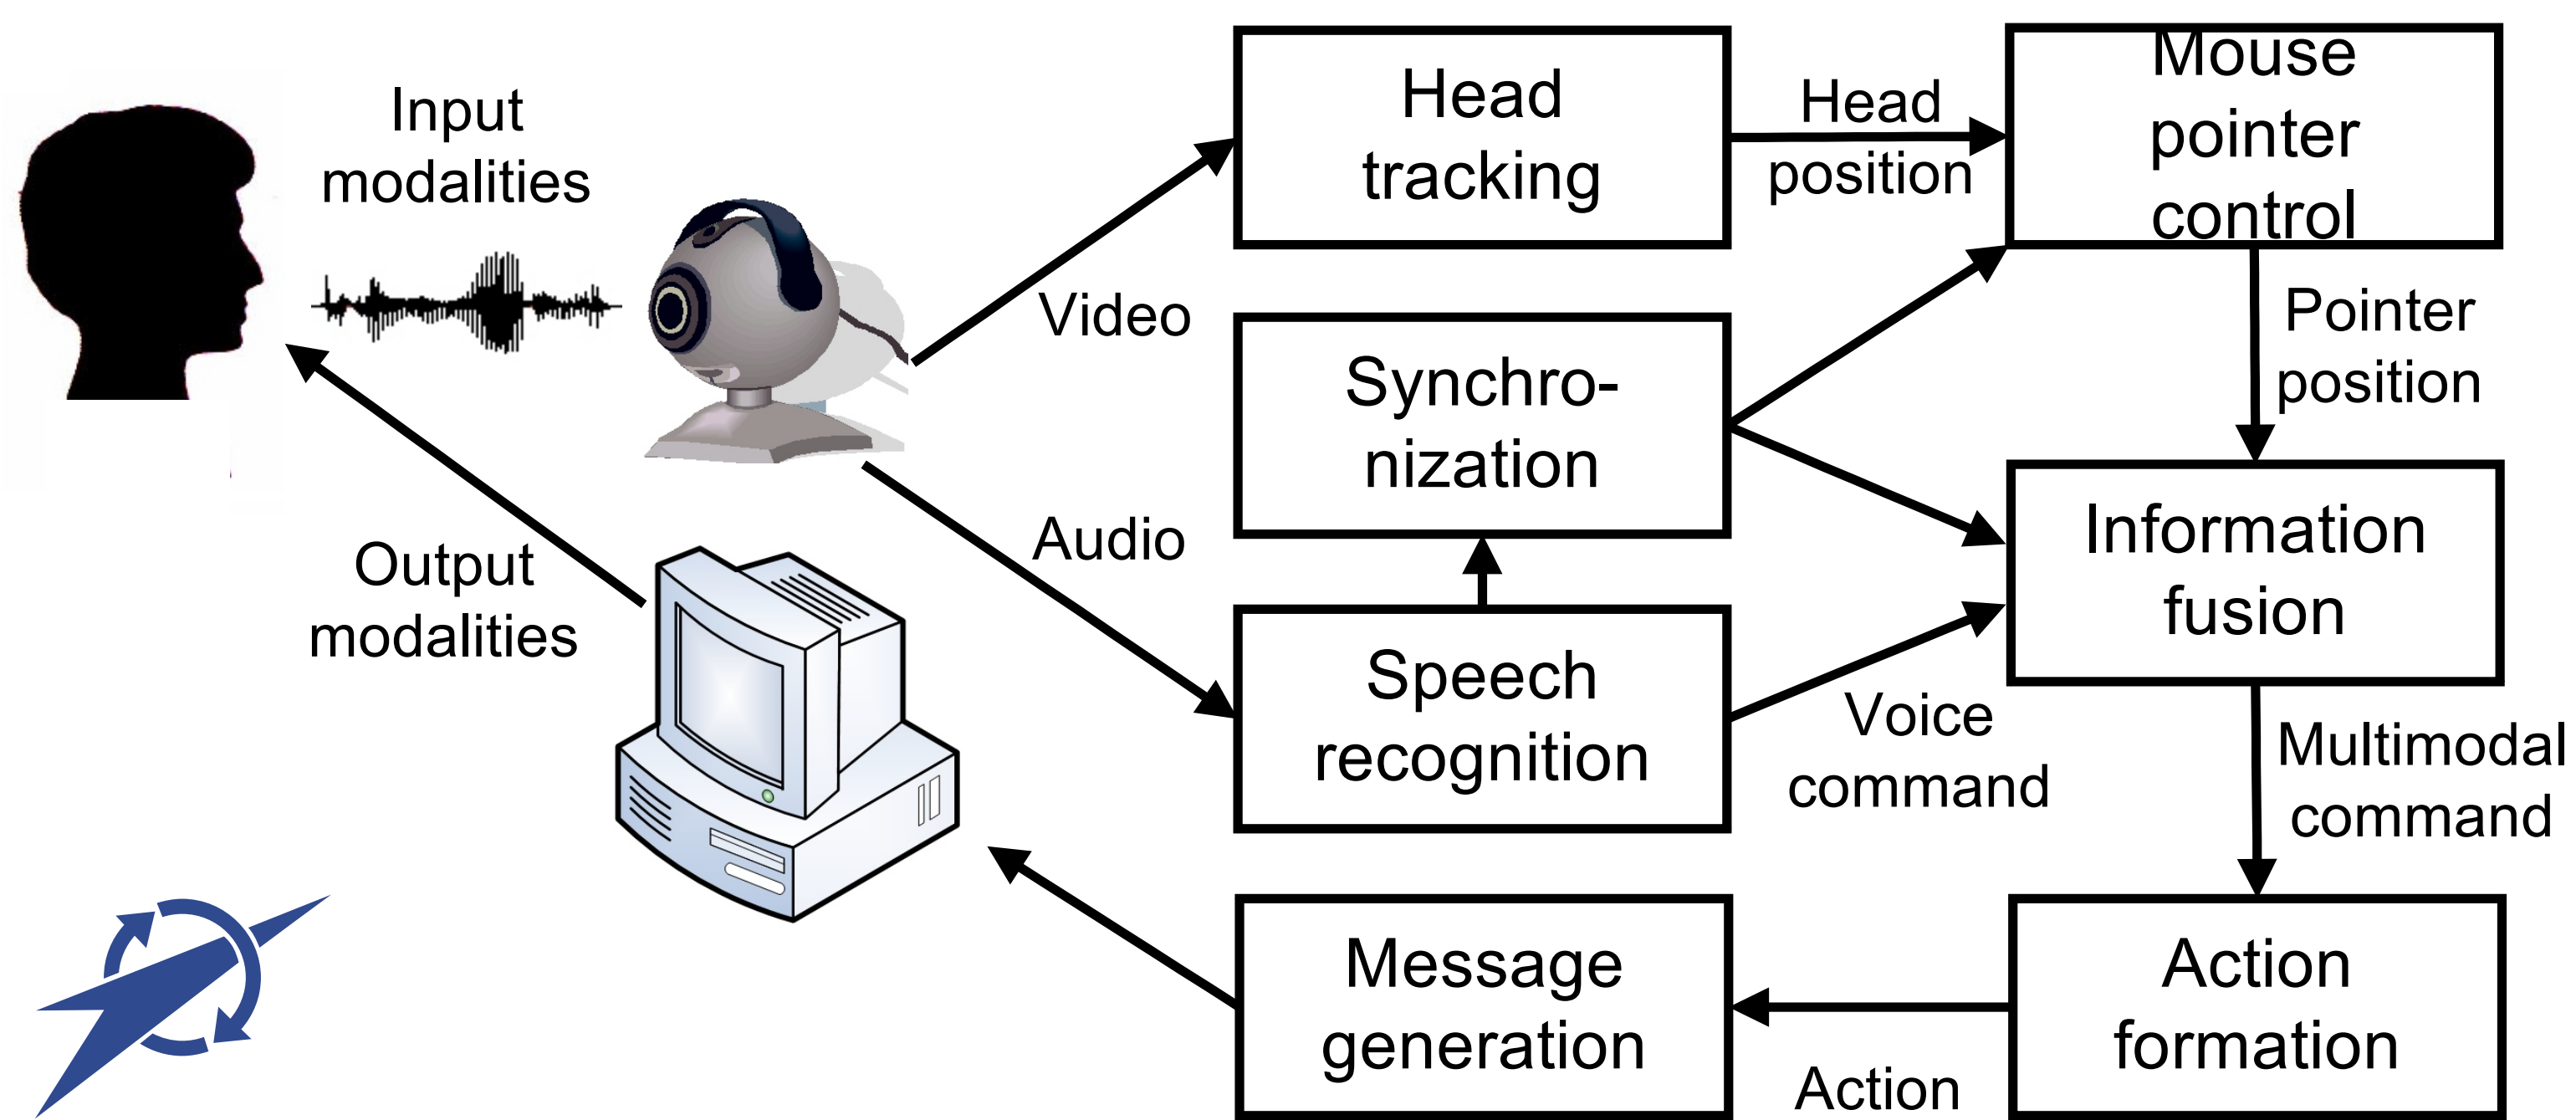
Input modalities

Output modalities

Video

Audio

Head tracking

Head position

Mouse pointer control

Synchro-nization

Pointer position

Information fusion

Speech recognition

Voice command

Multimodal command

Message generation

Action

Action formation